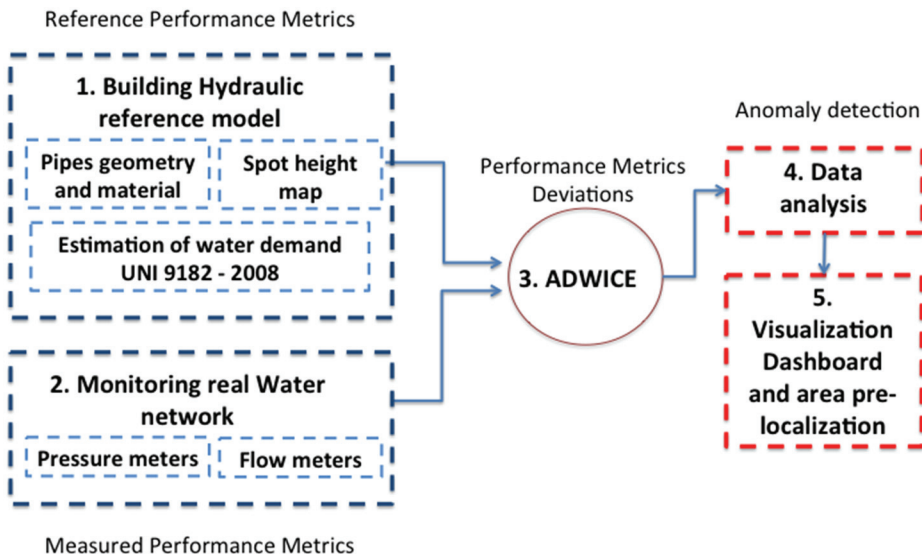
Reference Performance Metrics

1. Building Hydraulic reference model

Pipes geometry and material

Spot height map

Estimation of water demand UNI 9182 - 2008

2. Monitoring real Water network

Pressure meters

Flow meters

Measured Performance Metrics

Performance Metrics Deviations

3. ADWICE

Anomaly detection

4. Data analysis

5. Visualization Dashboard and area pre-localization